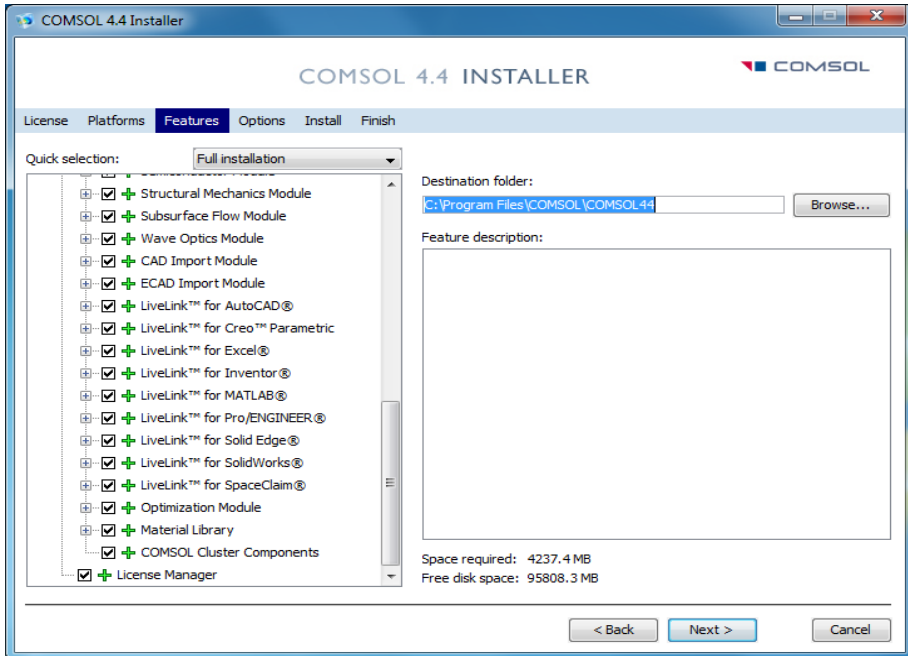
COMSOL 4.4 Installer

COMSOL 4.4 INSTALLER

COMSOL

License Platforms Features Options Install Finish

Quick selection: Full installation

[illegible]
Structural Mechanics Module
Subsurface Flow Module
Wave Optics Module
CAD Import Module
ECAD Import Module
LiveLink™ for AutoCAD®
LiveLink™ for Creo™ Parametric
LiveLink™ for Excel®
LiveLink™ for Inventor®
LiveLink™ for MATLAB®
LiveLink™ for Pro/ENGINEER®
LiveLink™ for Solid Edge®
LiveLink™ for SolidWorks®
LiveLink™ for SpaceClaim®
Optimization Module
Material Library
COMSOL Cluster Components
License Manager

Destination folder:
C:\Program Files\COMSOL\COMSOL44
Browse...

Feature description:

Space required: 4237.4 MB
Free disk space: 95808.3 MB

< Back Next > Cancel